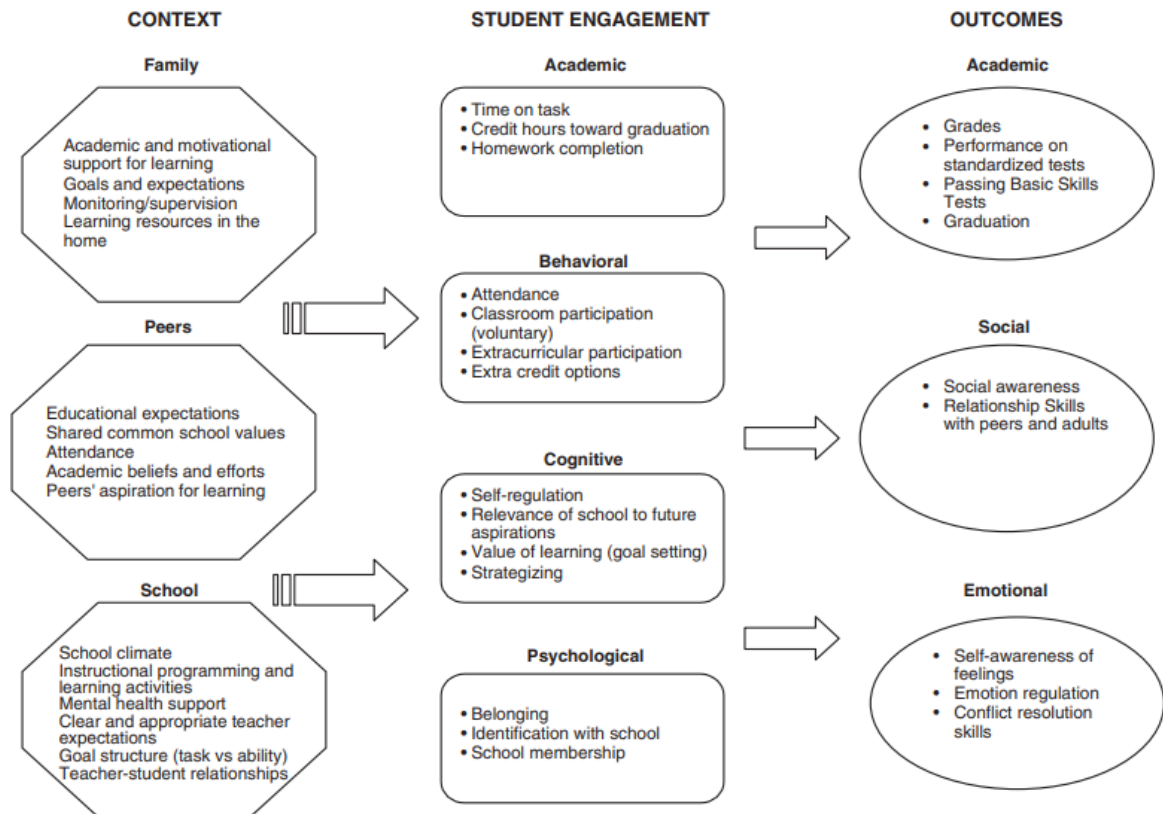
CONTEXT

Family

Academic and motivational support for learning
Goals and expectations
Monitoring/supervision
Learning resources in the home

Peers

Educational expectations
Shared common school values
Attendance
Academic beliefs and efforts
Peers' aspiration for learning

School

School climate
Instructional programming and learning activities
Mental health support
Clear and appropriate teacher expectations
Goal structure (task vs ability)
Teacher-student relationships

STUDENT ENGAGEMENT

Academic

• Time on task
• Credit hours toward graduation
• Homework completion

Behavioral

• Attendance
• Classroom participation (voluntary)
• Extracurricular participation
• Extra credit options

Cognitive

• Self-regulation
• Relevance of school to future aspirations
• Value of learning (goal setting)
• Strategizing

Psychological

• Belonging
• Identification with school
• School membership

OUTCOMES

Academic

• Grades
• Performance on standardized tests
• Passing Basic Skills Tests
• Graduation

Social

• Social awareness
• Relationship Skills with peers and adults

Emotional

• Self-awareness of feelings
• Emotion regulation
• Conflict resolution skills